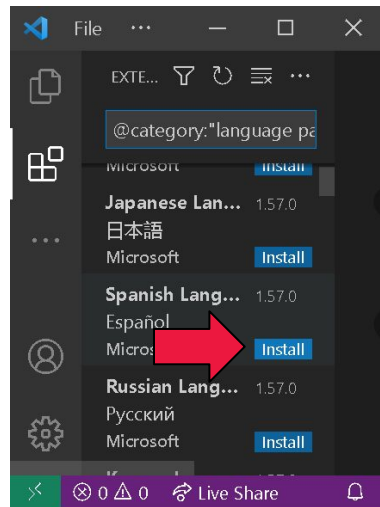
File ···

EXTE... ···

@category:"language pa

Microsoft Install

Japanese Lan... 1.57.0
日本語
Microsoft Install

Spanish Lang... 1.57.0
Español
Micros Install

Russian Lang... 1.57.0
Русский
Microsoft Install

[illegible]

⊗ 0 ⚠ 0 Live Share